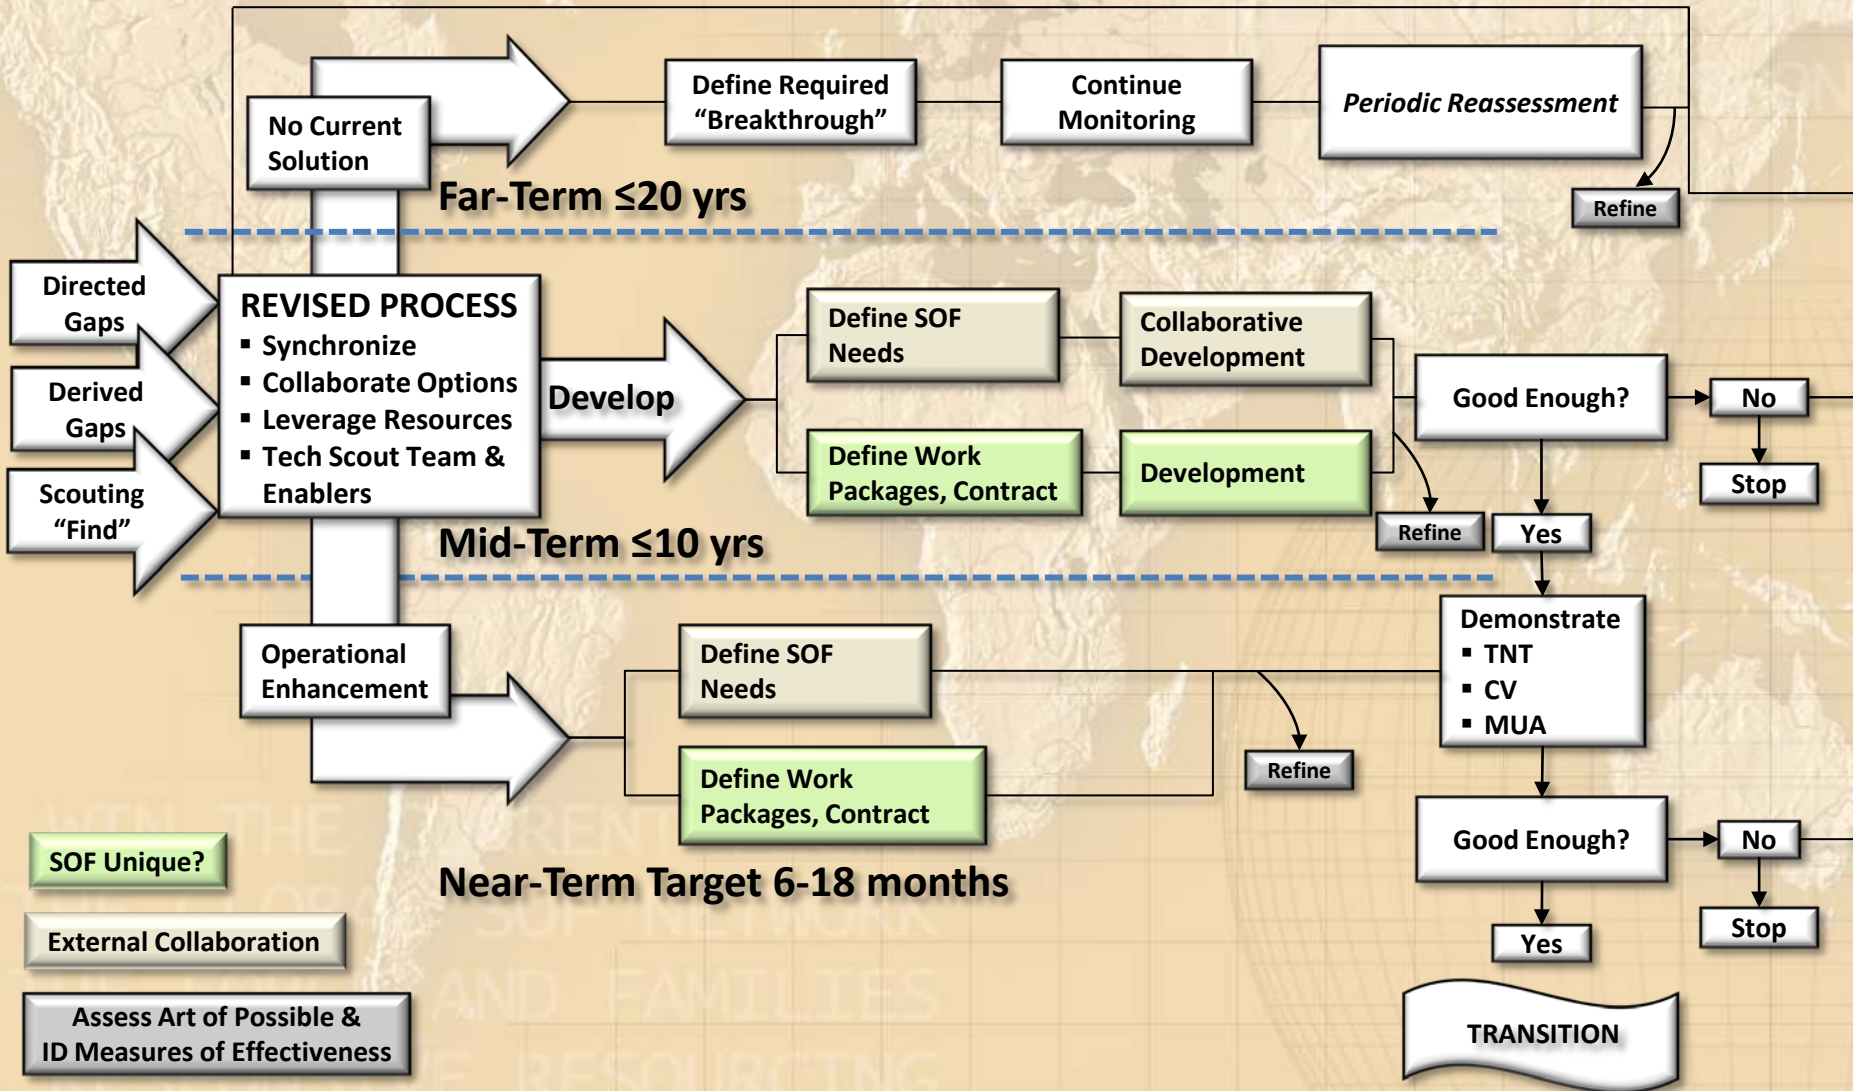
No Current Solution

Define Required "Breakthrough"

Continue Monitoring

*Periodic Reassessment*

Refine

Far-Term ≤20 yrs

Directed Gaps

Derived Gaps

Scouting "Find"

REVISED PROCESS
- Synchronize
- Collaborate Options
- Leverage Resources
- Tech Scout Team & Enablers

Develop

Define SOF Needs

Collaborative Development

Define Work Packages, Contract

Development

Good Enough?

No

Stop

Refine

Yes

Mid-Term ≤10 yrs

Operational Enhancement

Define SOF Needs

Define Work Packages, Contract

Refine

Demonstrate
- TNT
- CV
- MUA

Good Enough?

No

Stop

Yes

Near-Term Target 6-18 months

SOF Unique?

External Collaboration

Assess Art of Possible & ID Measures of Effectiveness

TRANSITION